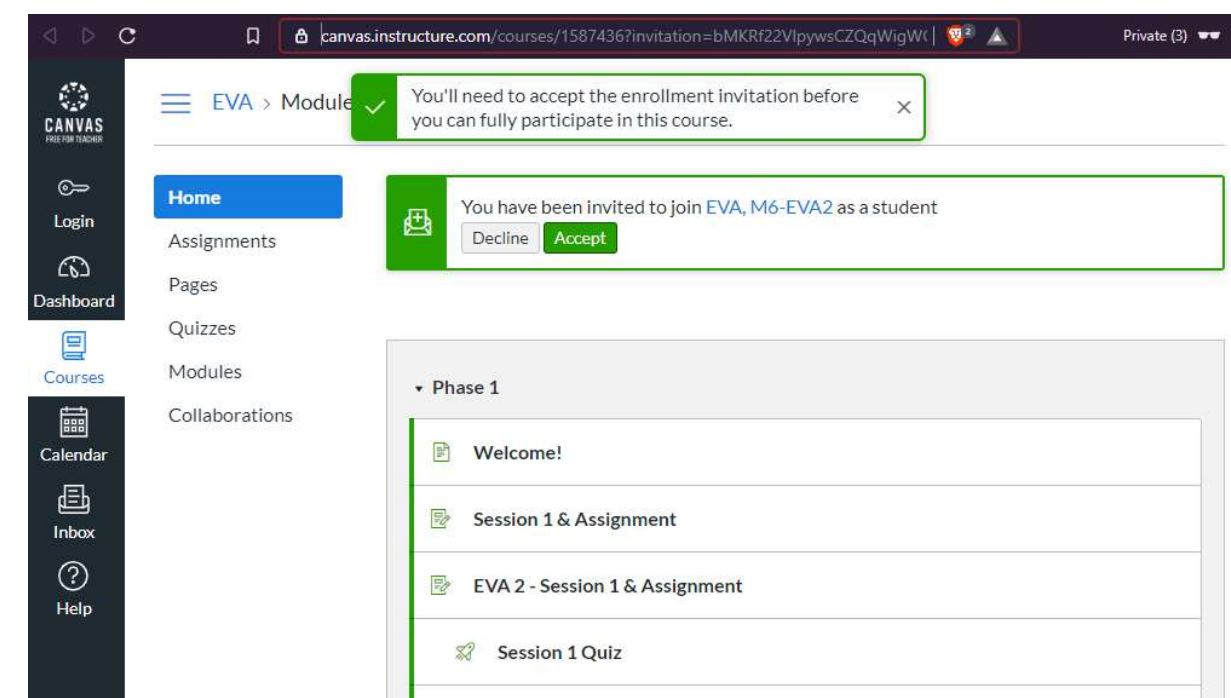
canvas.instructure.com/courses/1587436?invitation=bMKRf22VlpywsCZQqWigW(

2

Private (3)

CANVAS
FREE FOR TEACHER

Login

Dashboard

Courses

Calendar

Inbox

Help

EVA > Module

You'll need to accept the enrollment invitation before you can fully participate in this course.

×

Home
Assignments
Pages
Quizzes
Modules
Collaborations

You have been invited to join EVA, M6-EVA2 as a student

Decline Accept

Phase 1

Welcome!

Session 1 & Assignment

EVA 2 - Session 1 & Assignment

Session 1 Quiz